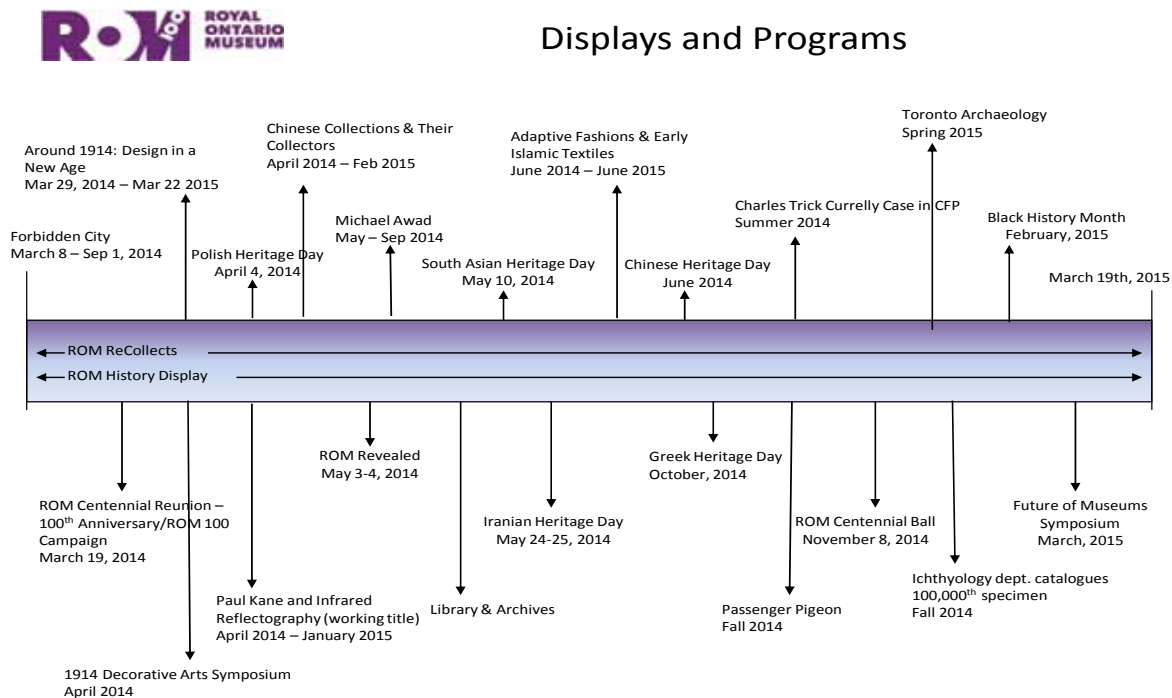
ROM ROYAL ONTARIO MUSEUM

Displays and Programs

Forbidden City
March 8 – Sep 1, 2014

Around 1914: Design in a New Age
Mar 29, 2014 – Mar 22 2015

Polish Heritage Day
April 4, 2014

Chinese Collections & Their Collectors
April 2014 – Feb 2015

Michael Awad
May – Sep 2014

South Asian Heritage Day
May 10, 2014

Adaptive Fashions & Early Islamic Textiles
June 2014 – June 2015

Chinese Heritage Day
June 2014

Charles Trick Currelly Case in CFP
Summer 2014

Toronto Archaeology
Spring 2015

Black History Month
February, 2015

March 19th, 2015

ROM ReCollects

ROM History Display

ROM Centennial Reunion – 100th Anniversary/ROM 100 Campaign
March 19, 2014

1914 Decorative Arts Symposium
April 2014

Paul Kane and Infrared Reflectography (working title)
April 2014 – January 2015

ROM Revealed
May 3-4, 2014

Library & Archives

Iranian Heritage Day
May 24-25, 2014

Greek Heritage Day
October, 2014

Passenger Pigeon
Fall 2014

ROM Centennial Ball
November 8, 2014

Ichthyology dept. catalogues 100,000th specimen
Fall 2014

Future of Museums Symposium
March, 2015